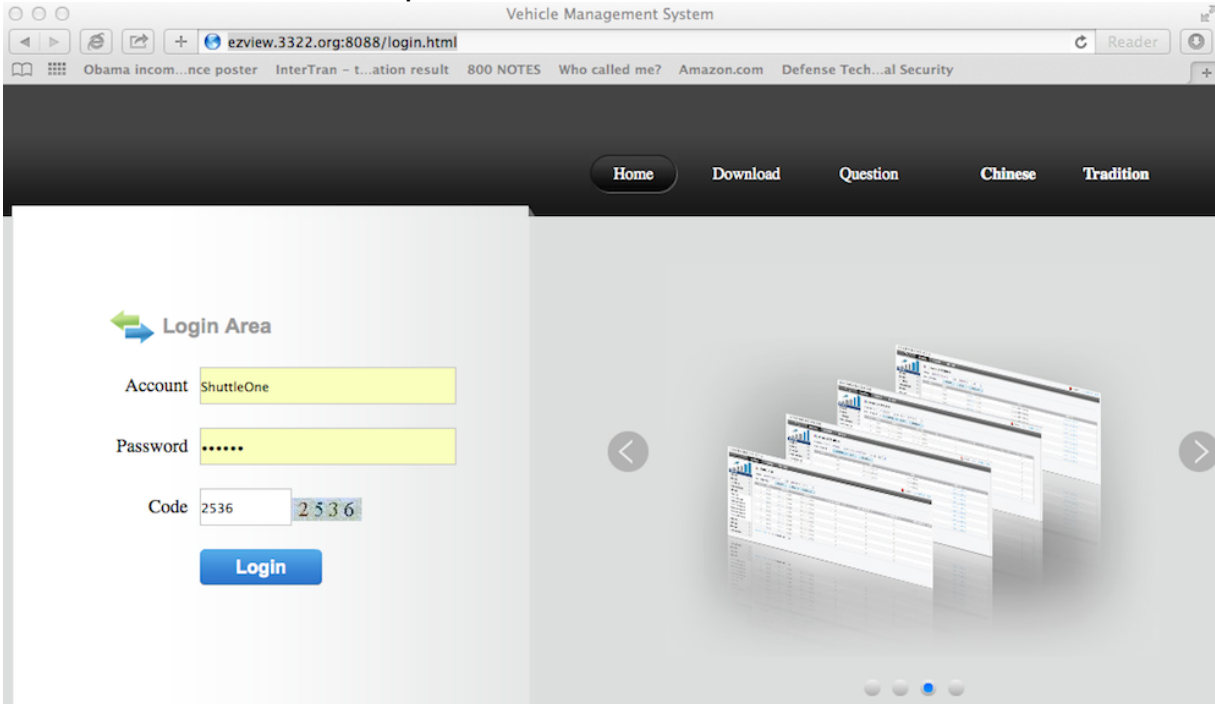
Vehicle Management System

ezview.3322.org:8088/login.html

Reader

Obama incom...nce poster InterTran – t...ation result 800 NOTES Who called me? Amazon.com Defense Tech...al Security

Home Download Question Chinese Tradition

Login Area

Account ShuttleOne

Password ••••••

Code 2536 2536

Login